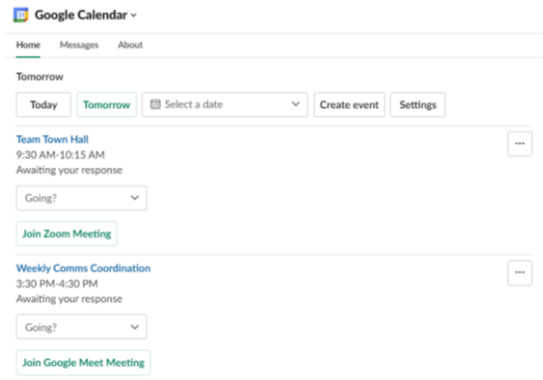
Google Calendar

Home Messages About

Tomorrow

Today Tomorrow Select a date Create event Settings

Team Town Hall
9:30 AM-10:15 AM
Awaiting your response

Going?

Join Zoom Meeting

Weekly Comms Coordination
3:30 PM-4:30 PM
Awaiting your response

Going?

Join Google Meet Meeting